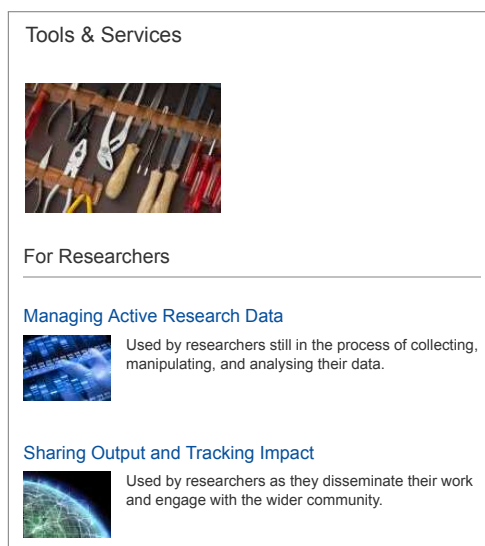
Tools & Services

For Researchers

Managing Active Research Data

Used by researchers still in the process of collecting, manipulating, and analysing their data.

Sharing Output and Tracking Impact

Used by researchers as they disseminate their work and engage with the wider community.